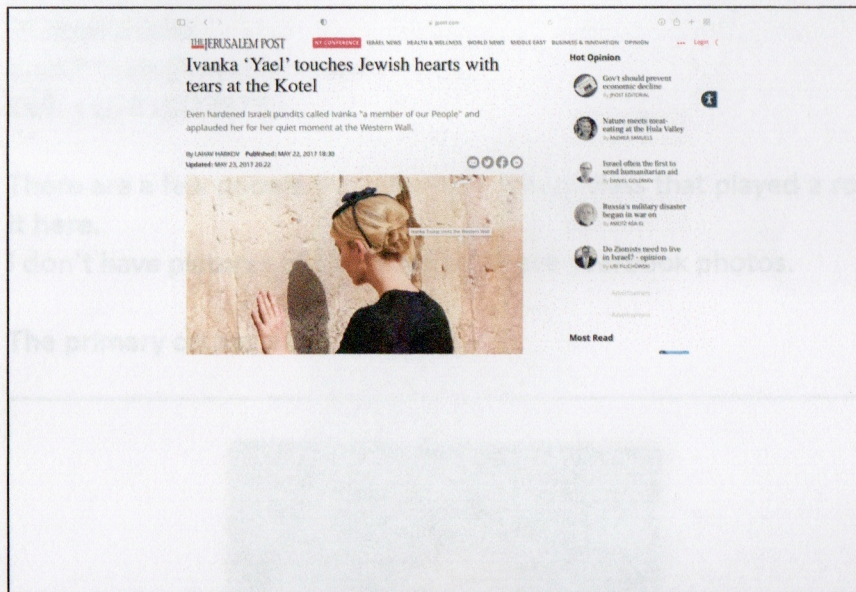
jpost.com

THE JERUSALEM POST NY CONFERENCE ISRAEL NEWS HEALTH & WELLNESS WORLD NEWS MIDDLE EAST BUSINESS & INNOVATION OPINION Login

Ivanka 'Yael' touches Jewish hearts with tears at the Kotel

Even hardened Israeli pundits called Ivanka "a member of our People" and applauded her for her quiet moment at the Western Wall.

By LAHAV HARKOV Published: MAY 22, 2017 18:30
Updated: MAY 23, 2017 20:22

Ivanka Trump visits the Western Wall

Hot Opinion

Gov't should prevent economic decline
By JPOST EDITORIAL

Nature meets meat-eating at the Hula Valley
By ANDREA SAMUELS

Israel often the first to send humanitarian aid
By DANIEL GOLDMAN

Russia's military disaster began in war on
By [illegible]

Do Zionists need to live in Israel? - opinion
By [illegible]

Advertisement

Advertisement

Most Read

There are a few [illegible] that played a ro
it here.
I don't have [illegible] photos.

The primary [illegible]